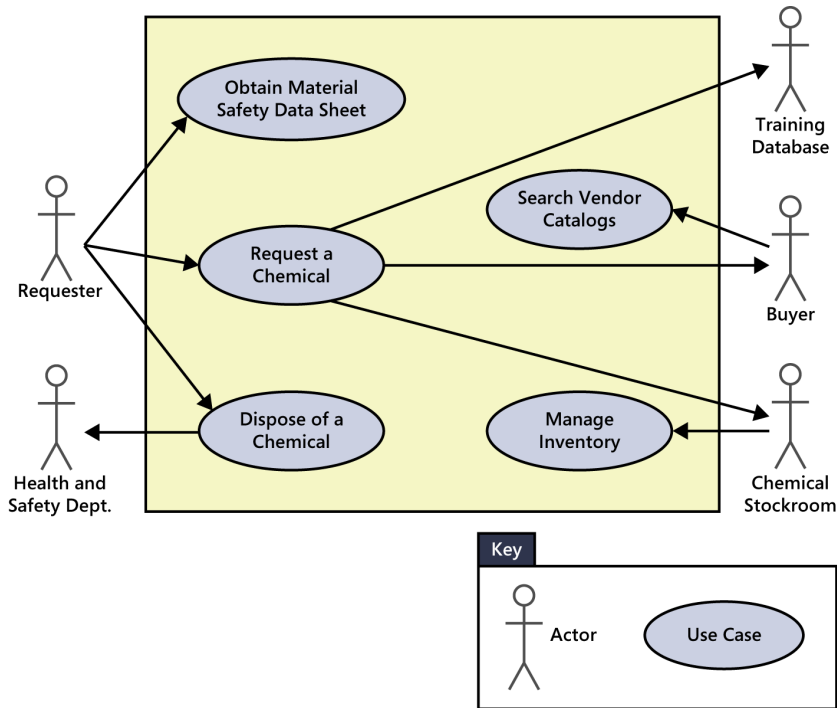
Obtain Material Safety Data Sheet

Training Database

Search Vendor Catalogs

Requester

Request a Chemical

Buyer

Health and Safety Dept.

Dispose of a Chemical

Manage Inventory

Chemical Stockroom

Key

Actor

Use Case